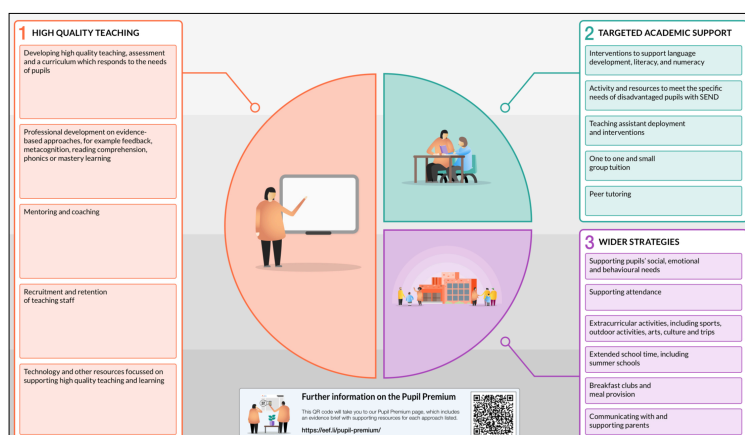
1 HIGH QUALITY TEACHING

Developing high quality teaching, assessment and a curriculum which responds to the needs of pupils

Professional development on evidence-based approaches, for example feedback, metacognition, reading comprehension, phonics or mastery learning

Mentoring and coaching

Recruitment and retention of teaching staff

Technology and other resources focussed on supporting high quality teaching and learning

2 TARGETED ACADEMIC SUPPORT

Interventions to support language development, literacy, and numeracy

Activity and resources to meet the specific needs of disadvantaged pupils with SEND

Teaching assistant deployment and interventions

One to one and small group tuition

Peer tutoring

3 WIDER STRATEGIES

Supporting pupils' social, emotional and behavioural needs

Supporting attendance

Extracurricular activities, including sports, outdoor activities, arts, culture and trips

Extended school time, including summer schools

Breakfast clubs and meal provision

Communicating with and supporting parents

Further information on the Pupil Premium

This QR code will take you to our Pupil Premium page, which includes an evidence brief with supporting resources for each approach listed.

https://eef.li/pupil-premium/